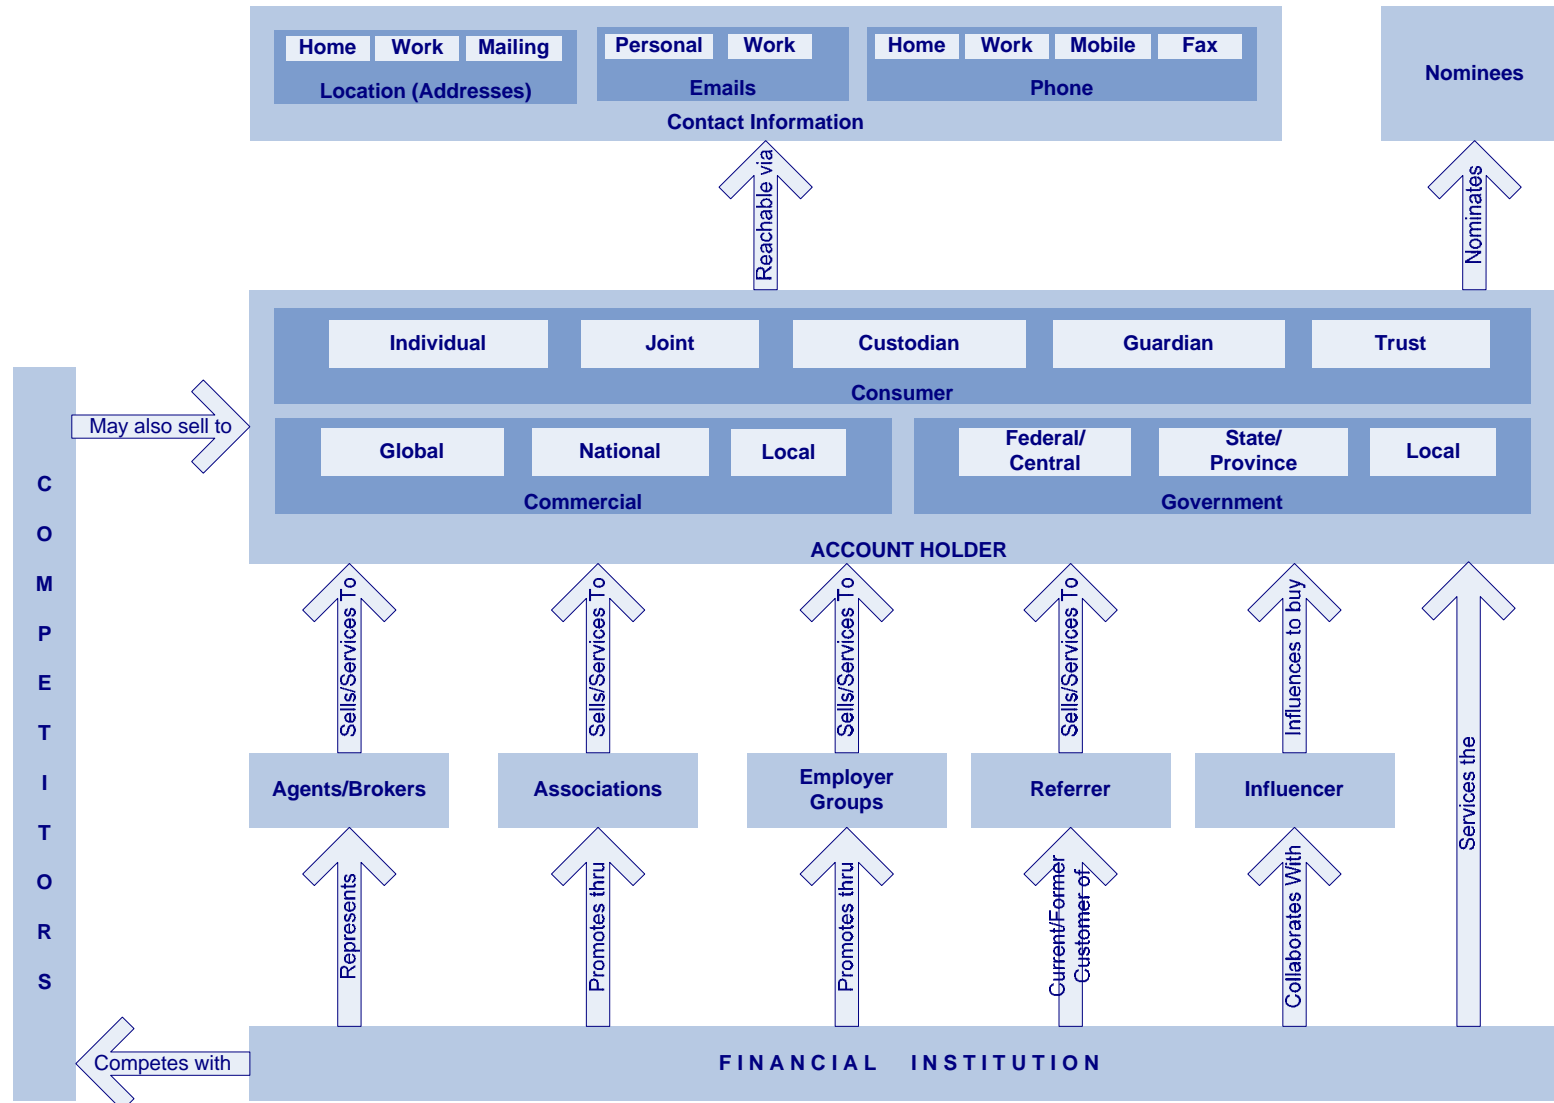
Home Work Mailing
Location (Addresses)

Personal Work
Emails

Home Work Mobile Fax
Phone

Contact Information

Nominees

Reachable via

Nominates

Individual Joint Custodian Guardian Trust
Consumer

Global National Local
Commercial

Federal/ Central
State/ Province
Local
Government

ACCOUNT HOLDER

May also sell to

C O M P E T I T O R S

Sells/Services To
Sells/Services To
Sells/Services To
Sells/Services To
Influences to buy
Services the

Agents/Brokers
Associations
Employer Groups
Referrer
Influencer

Represents
Promotes thru
Promotes thru
Current/Former Customer of
Collaborates With

Competes with

FINANCIAL INSTITUTION